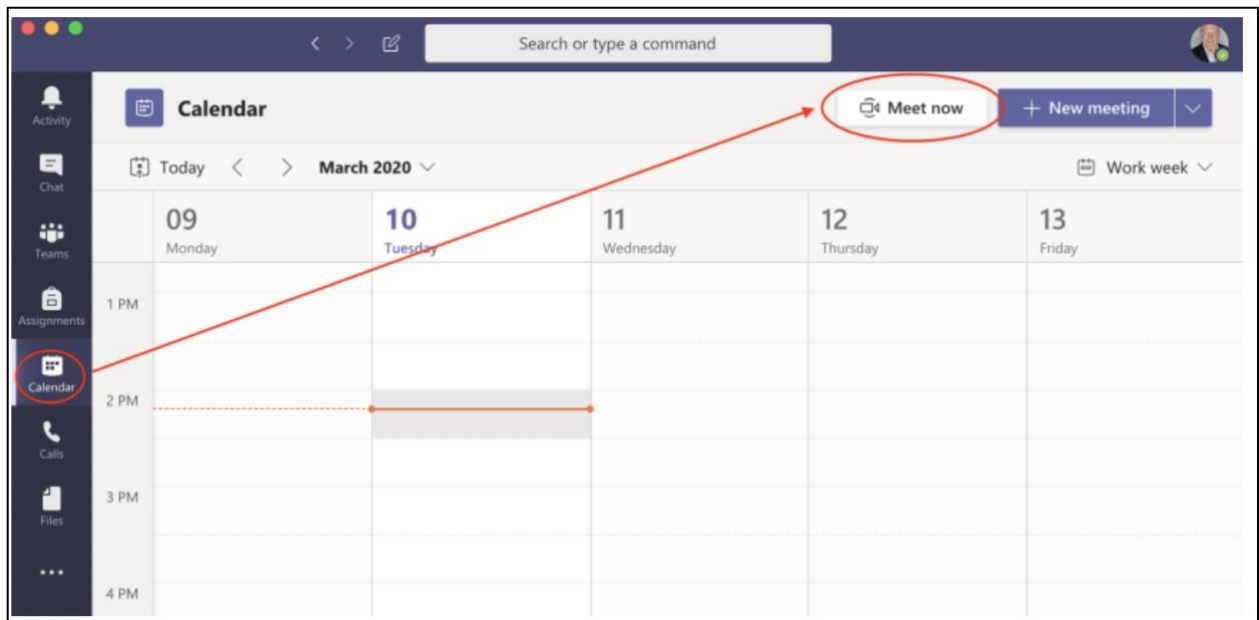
Search or type a command

Activity

Chat

Teams

Assignments

Calendar

Calls

Files

...

Calendar

Meet now

+ New meeting

Today

March 2020

Work week

| | 09 Monday | 10 Tuesday | 11 Wednesday | 12 Thursday | 13 Friday |
|---|---|---|---|---|---|
| 1 PM | | | | | |
| 2 PM | | | | | |
| 3 PM | | | | | |
| 4 PM | | | | | |